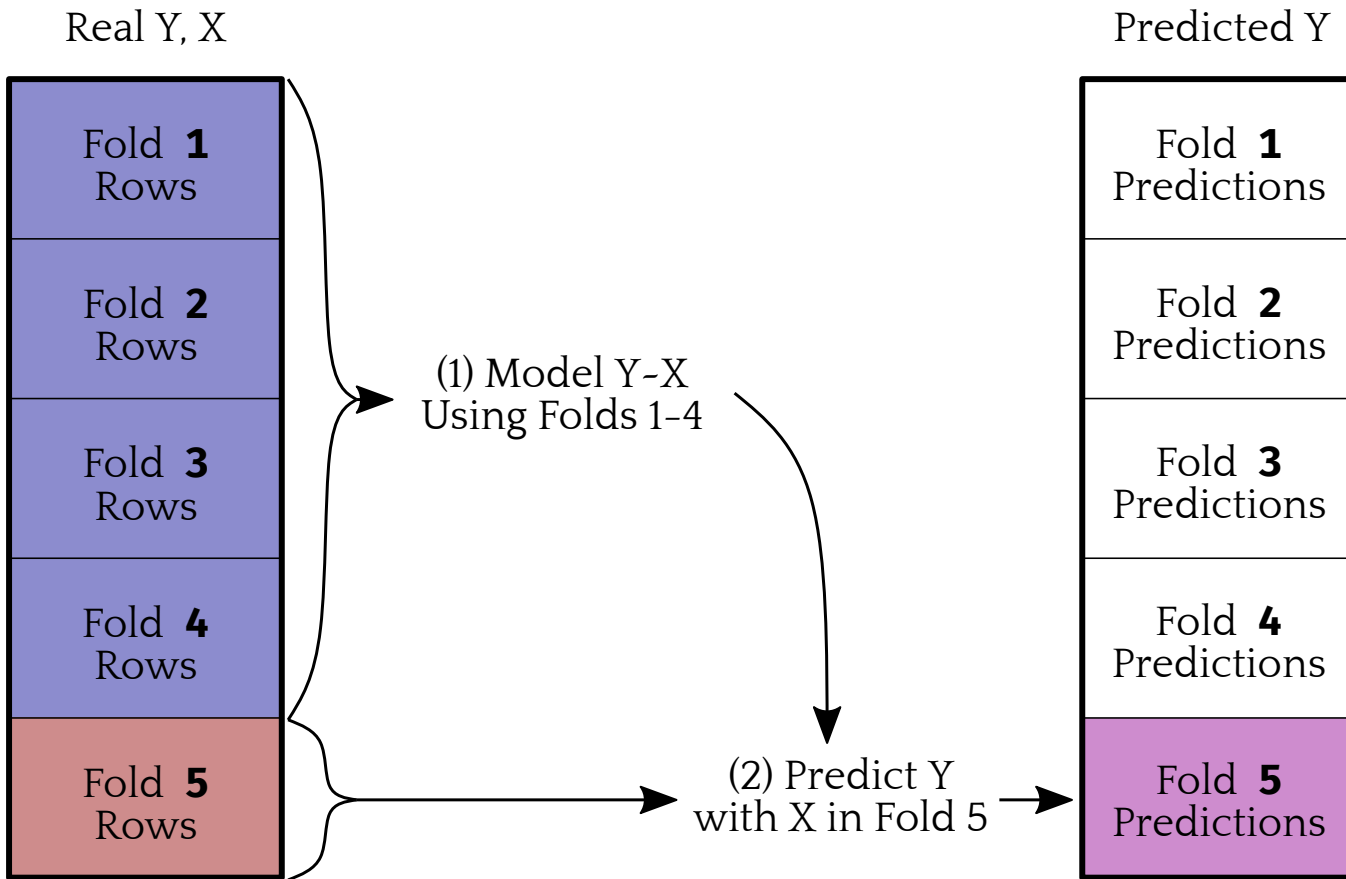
Real Y, X

Fold **1** Rows

Fold **2** Rows

Fold **3** Rows

Fold **4** Rows

Fold **5** Rows

(1) Model Y~X Using Folds 1-4

(2) Predict Y with X in Fold 5

Predicted Y

Fold **1** Predictions

Fold **2** Predictions

Fold **3** Predictions

Fold **4** Predictions

Fold **5** Predictions